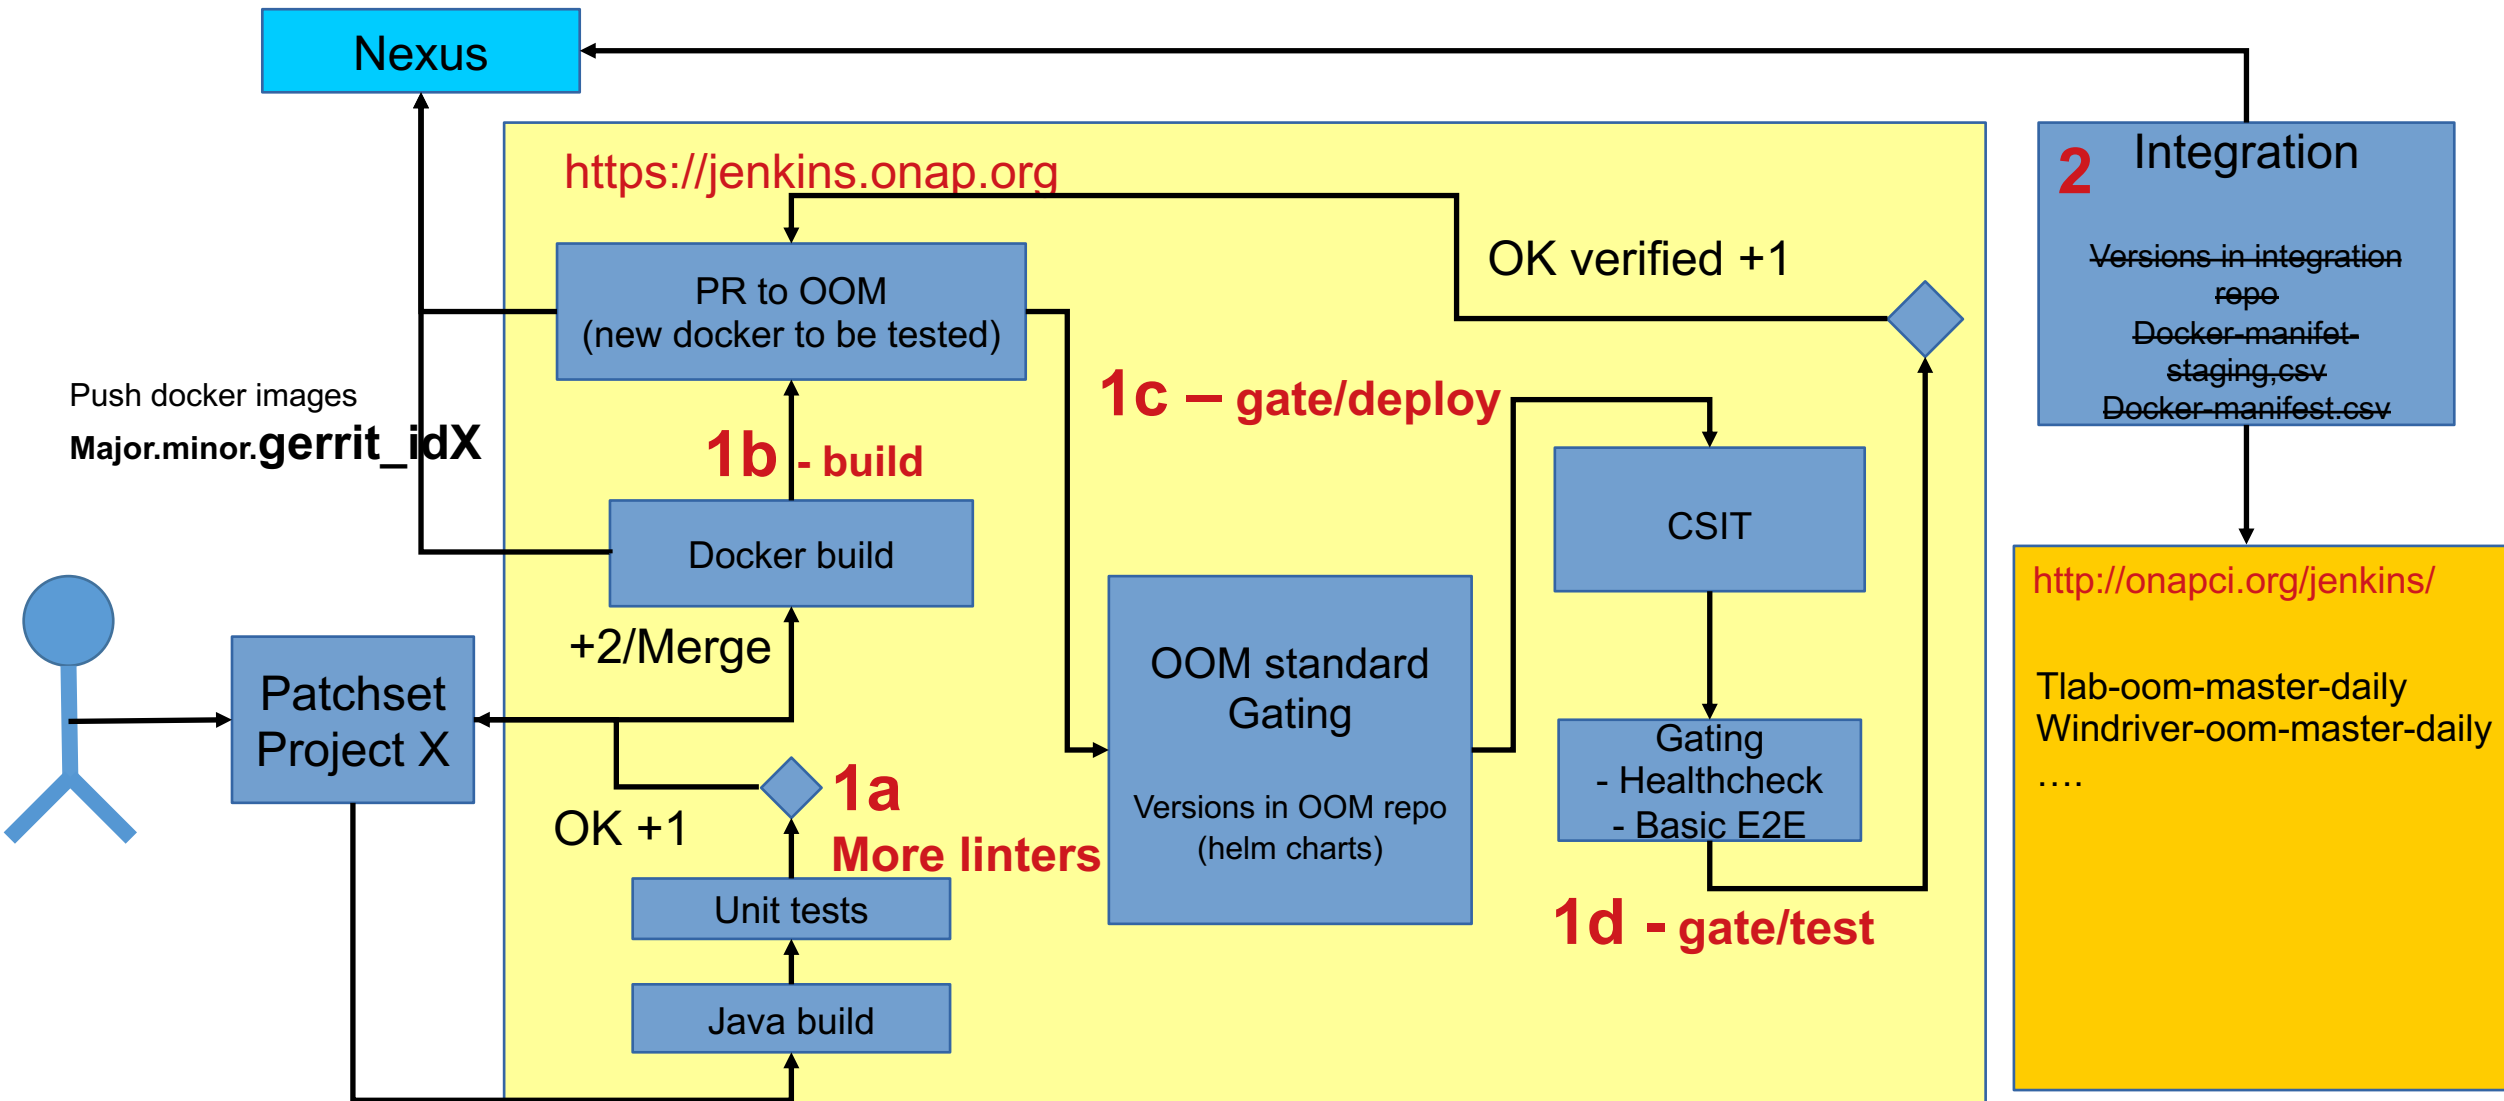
Nexus

https://jenkins.onap.org

PR to OOM
(new docker to be tested)

OK verified +1

2 Integration

~~Versions in integration repo~~
~~Docker-manifet-staging,csv~~
~~Docker-manifest.csv~~

Push docker images
Major.minor.gerrit_idX

1c – gate/deploy

1b - build

CSIT

Docker build

http://onapci.org/jenkins/

+2/Merge

OOM standard Gating

Tlab-oom-master-daily
Windriver-oom-master-daily
….

Patchset Project X

Gating
- Healthcheck
- Basic E2E

1a
More linters

OK +1

Versions in OOM repo
(helm charts)

Unit tests

1d - gate/test

Java build